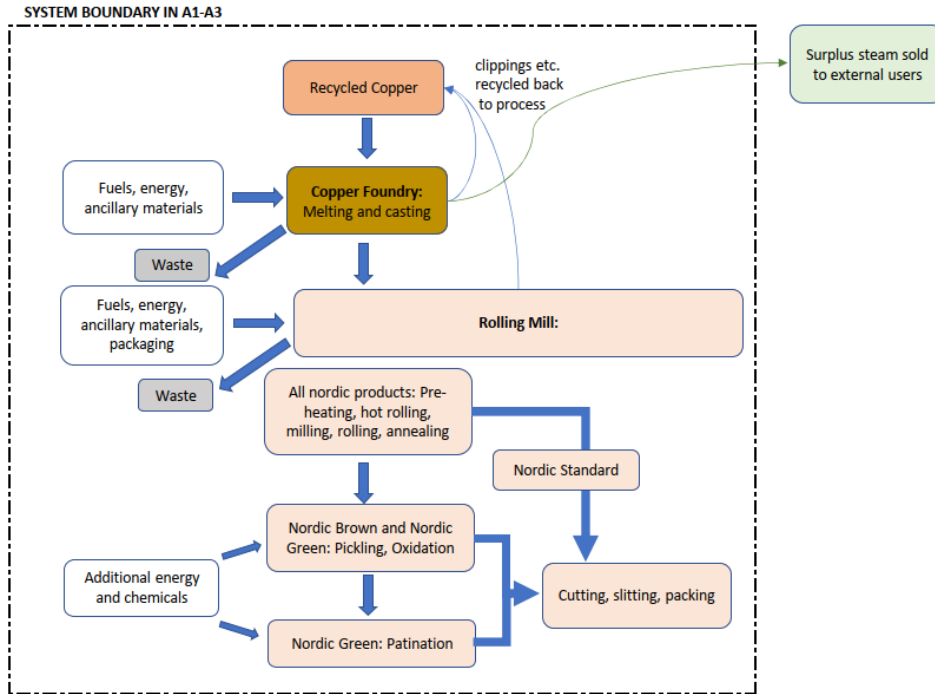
SYSTEM BOUNDARY IN A1-A3

Surplus steam sold to external users

Recycled Copper

clippings etc. recycled back to process

Fuels, energy, ancillary materials

Copper Foundry: Melting and casting

Waste

Fuels, energy, ancillary materials, packaging

Rolling Mill:

Waste

All nordic products: Pre-heating, hot rolling, milling, rolling, annealing

Nordic Standard

Nordic Brown and Nordic Green: Pickling, Oxidation

Additional energy and chemicals

Cutting, slitting, packing

Nordic Green: Patination